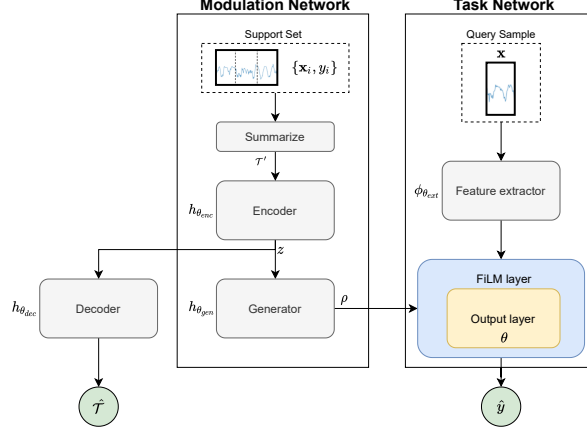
Modulation Network

Support Set

$\{\mathbf{x}_i, y_i\}$

Summarize

$\mathcal{T}'$

$h_{\theta_{enc}}$

Encoder

$z$

$h_{\theta_{dec}}$

Decoder

$h_{\theta_{gen}}$

Generator

$\rho$

$\hat{\mathcal{T}}$

Task Network

Query Sample

$\mathbf{x}$

$\phi_{\theta_{ext}}$

Feature extractor

FiLM layer

Output layer

$\theta$

$\hat{y}$